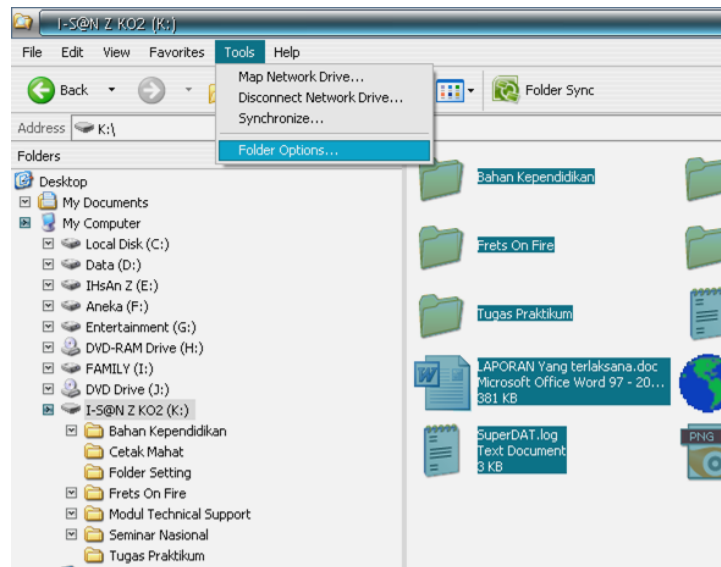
I-S@N Z KO2 (K:)

File Edit View Favorites Tools Help

Map Network Drive...
Disconnect Network Drive...
Synchronize...
Folder Options...

Back

Folder Sync

Address K:\

Folders

Desktop
My Documents
My Computer
Local Disk (C:)
Data (D:)
IHsAn Z (E:)
Aneka (F:)
Entertainment (G:)
DVD-RAM Drive (H:)
FAMILY (I:)
DVD Drive (J:)
I-S@N Z KO2 (K:)
Bahan Kependidikan
Cetak Mahat
Folder Setting
Frets On Fire
Modul Technical Support
Seminar Nasional
Tugas Praktikum

Bahan Kependidikan

Frets On Fire

Tugas Praktikum

LAPORAN Yang terlaksana.doc
Microsoft Office Word 97 - 20...
381 KB

SuperDAT.log
Text Document
3 KB

PNG